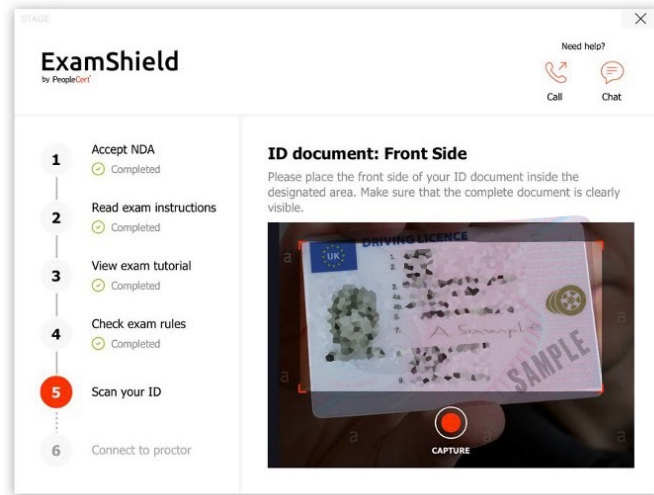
STAGE

ExamShield
by PeopleCert

Need help?

Call

Chat

1 Accept NDA
Completed

2 Read exam instructions
Completed

3 View exam tutorial
Completed

4 Check exam rules
Completed

5 Scan your ID

6 Connect to proctor

ID document: Front Side

Please place the front side of your ID document inside the designated area. Make sure that the complete document is clearly visible.

UK

DRIVING LICENCE

A Sample

SAMPLE

CAPTURE